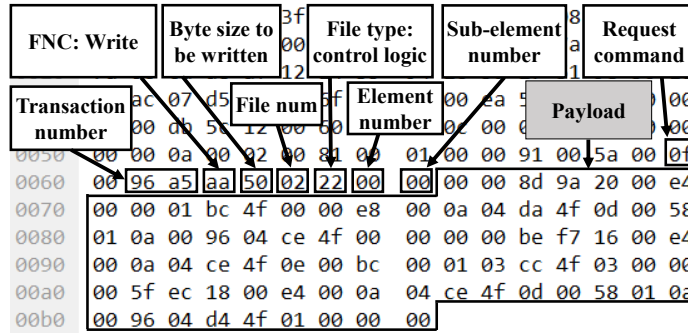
FNC: Write

Byte size to be written

File type: control logic

Sub-element number

Request command

Transaction number

File num

Element number

Payload

3f 00 12 8 a 1

ac 07 d5 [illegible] 6f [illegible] 00 ea 5 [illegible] 00

00 db 56 12 00 60 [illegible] 00 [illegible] 00

0050 00 00 0a 00 02 00 81 00 01 00 00 91 00 5a 00 0f

0060 00 96 a5 aa 50 02 22 00 00 00 00 8d 9a 20 00 e4

0070 00 00 01 bc 4f 00 00 e8 00 0a 04 da 4f 0d 00 58

0080 01 0a 00 96 04 ce 4f 00 00 00 00 be f7 16 00 e4

0090 00 0a 04 ce 4f 0e 00 bc 00 01 03 cc 4f 03 00 00

00a0 00 5f ec 18 00 e4 00 0a 04 ce 4f 0d 00 58 01 0a

00b0 00 96 04 d4 4f 01 00 00 00